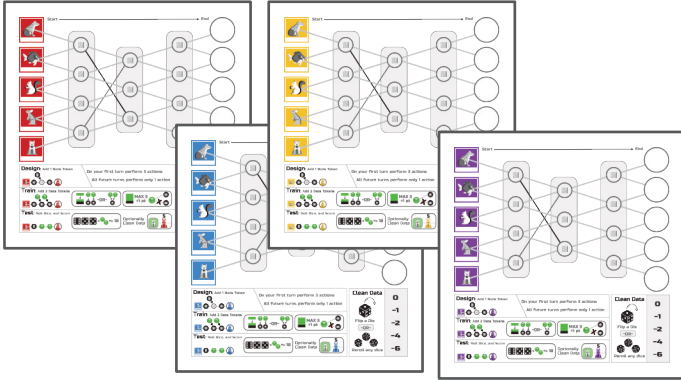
Start

End

Design Add 1 Node Token

Train Add 2 Data Tokens

Test Roll Dice, and Score

On your first turn perform 3 actions

All future turns perform only 1 action

MAX 3

Optionally Clean Data

Start

End

Start

End

Design Add 1 Node Token

Train Add 2 Data Tokens

Test Roll Dice, and Score

On your first turn perform 3 actions

All future turns perform only 1 action

MAX 3

Optionally Clean Data

Clean Data

Flip a Die

Reroll any dice

0

-1

-2

-4

-6

Start

End

Design Add 1 Node Token

Train Add 2 Data Tokens

Test Roll Dice, and Score

On your first turn perform 3 actions

All future turns perform only 1 action

MAX 3

Optionally Clean Data

Clean Data

Flip a Die

Reroll any dice

0

-1

-2

-4

-6